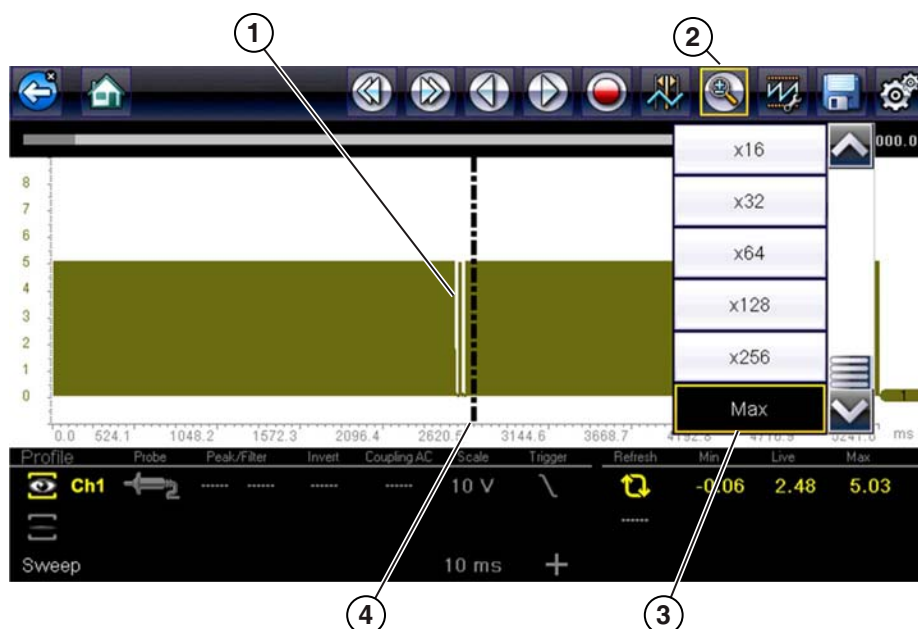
1

2

000.0

x16

x32

x64

x128

x256

Max

8
7
6
5
4
3
2
1
0

0.0 524.1 1048.2 1572.3 2096.4 2620.5 3144.6 3668.7 4192.8 4716.9 5241.0 ms

1

| Profile | Probe | Peak/Filter | Invert | Coupling AC | Scale | Trigger | Refresh | Min | Live | Max |
|---|---|---|---|---|---|---|---|---|---|---|
| Ch1 | | ------ ------ | ------ | ------ | 10 V | | | -0.06 | 2.48 | 5.03 |
| | | | | | | | ------ | | | |

Sweep 10 ms +

4

3